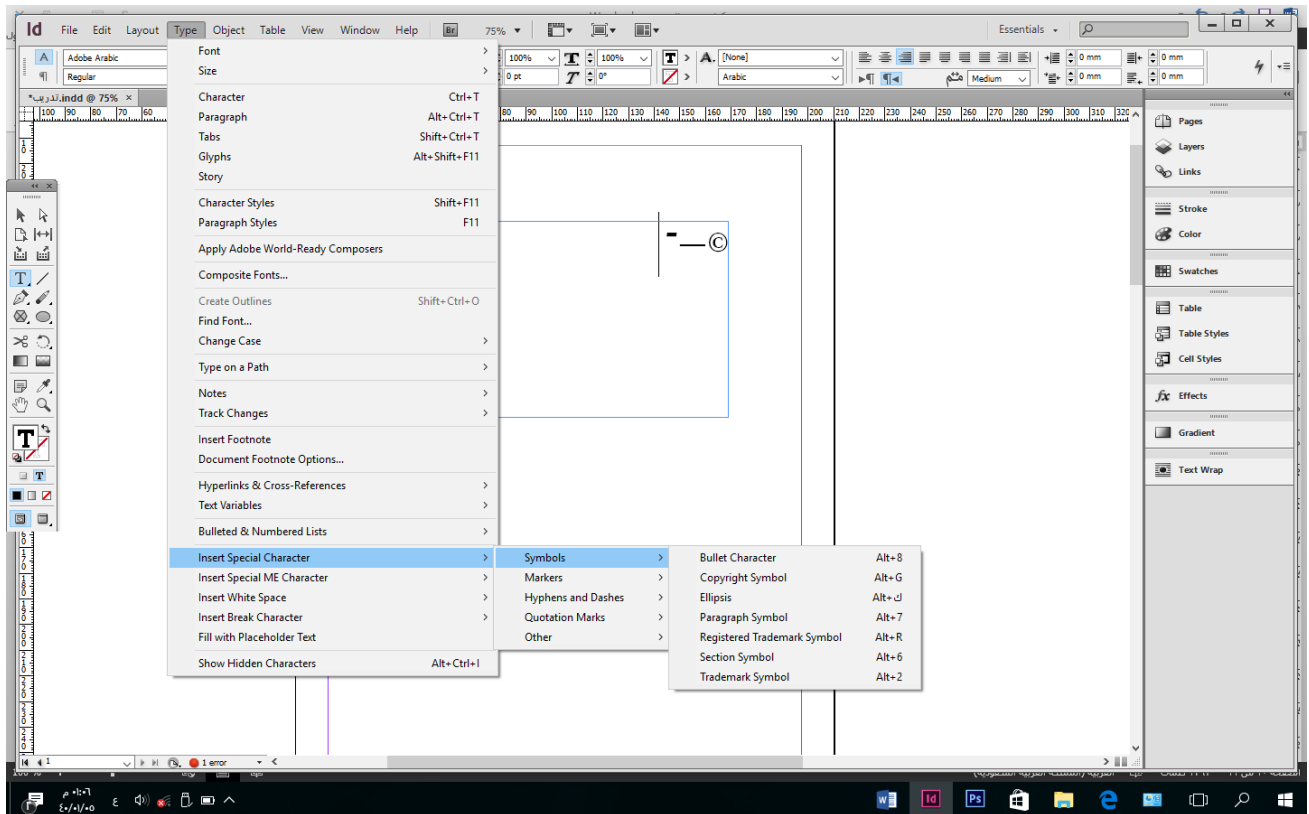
Id File Edit Layout Type Object Table View Window Help Br 75%

Essentials

Adobe Arabic
Regular
100%
100%
0 pt
0°
[None]
Arabic
Medium
0 mm
0 mm
0 mm
0 mm

*تدريب.indd @ 75% ×

Font
Size
Character Ctrl+T
Paragraph Alt+Ctrl+T
Tabs Shift+Ctrl+T
Glyphs Alt+Shift+F11
Story
Character Styles Shift+F11
Paragraph Styles F11
Apply Adobe World-Ready Composers
Composite Fonts...
Create Outlines Shift+Ctrl+O
Find Font...
Change Case
Type on a Path
Notes
Track Changes
Insert Footnote
Document Footnote Options...
Hyperlinks & Cross-References
Text Variables
Bulleted & Numbered Lists
Insert Special Character
Insert Special ME Character
Insert White Space
Insert Break Character
Fill with Placeholder Text
Show Hidden Characters Alt+Ctrl+I

Symbols
Markers
Hyphens and Dashes
Quotation Marks
Other

Bullet Character Alt+8
Copyright Symbol Alt+G
Ellipsis Alt+ك
Paragraph Symbol Alt+7
Registered Trademark Symbol Alt+R
Section Symbol Alt+6
Trademark Symbol Alt+2

Pages
Layers
Links
Stroke
Color
Swatches
Table
Table Styles
Cell Styles
Effects
Gradient
Text Wrap

1
1 error

٠١:٠٦ م
٢٠/٠١/٤٠